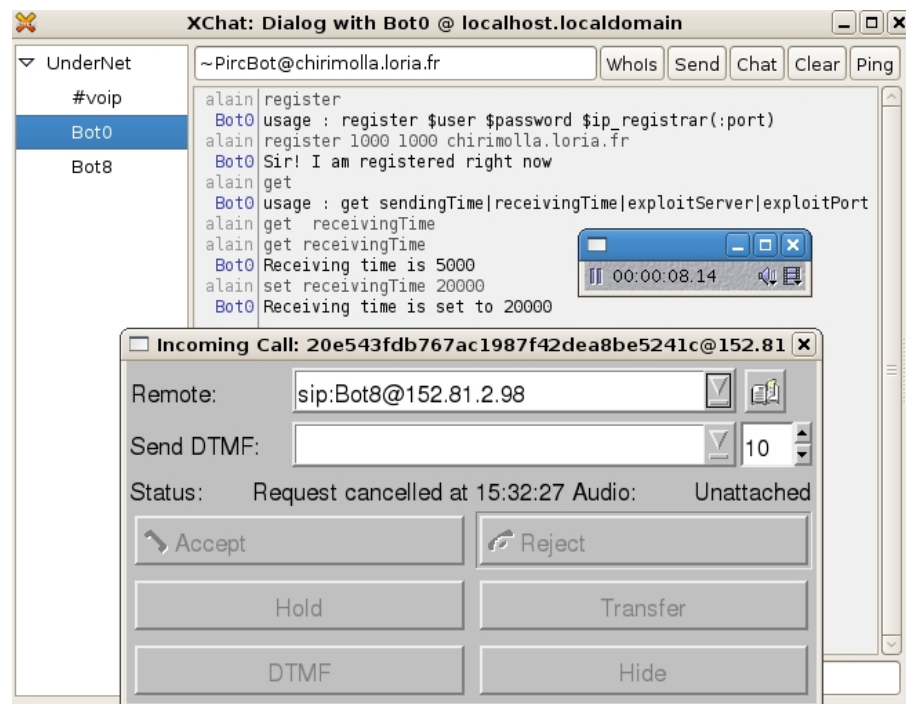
XChat: Dialog with Bot0 @ localhost.localdomain

UnderNet
#voip
Bot0
Bot8

~PircBot@chirimolla.loria.fr
WhoIs Send Chat Clear Ping

alain | register
Bot0 | usage : register $user $password $ip_registrar(:port)
alain | register 1000 1000 chirimolla.loria.fr
Bot0 | Sir! I am registered right now
alain | get
Bot0 | usage : get sendingTime|receivingTime|exploitServer|exploitPort
alain | get  receivingTime
alain | get receivingTime
Bot0 | Receiving time is 5000
alain | set receivingTime 20000
Bot0 | Receiving time is set to 20000

00:00:08.14

Incoming Call: 20e543fdb767ac1987f42dea8be5241c@152.81

Remote: sip:Bot8@152.81.2.98
Send DTMF: 10
Status: Request cancelled at 15:32:27 Audio: Unattached

Accept
Reject
Hold
Transfer
DTMF
Hide